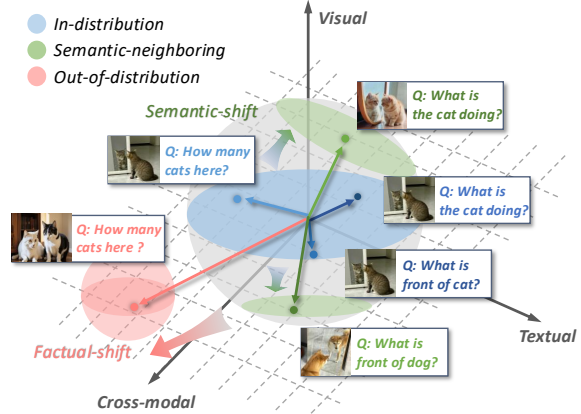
In-distribution
Semantic-neighboring
Out-of-distribution

Visual

Semantic-shift

Q: What is the cat doing?

Q: How many cats here?

Q: What is the cat doing?

Q: How many cats here ?

Q: What is front of cat?

Textual

Factual-shift

Q: What is front of dog?

Cross-modal